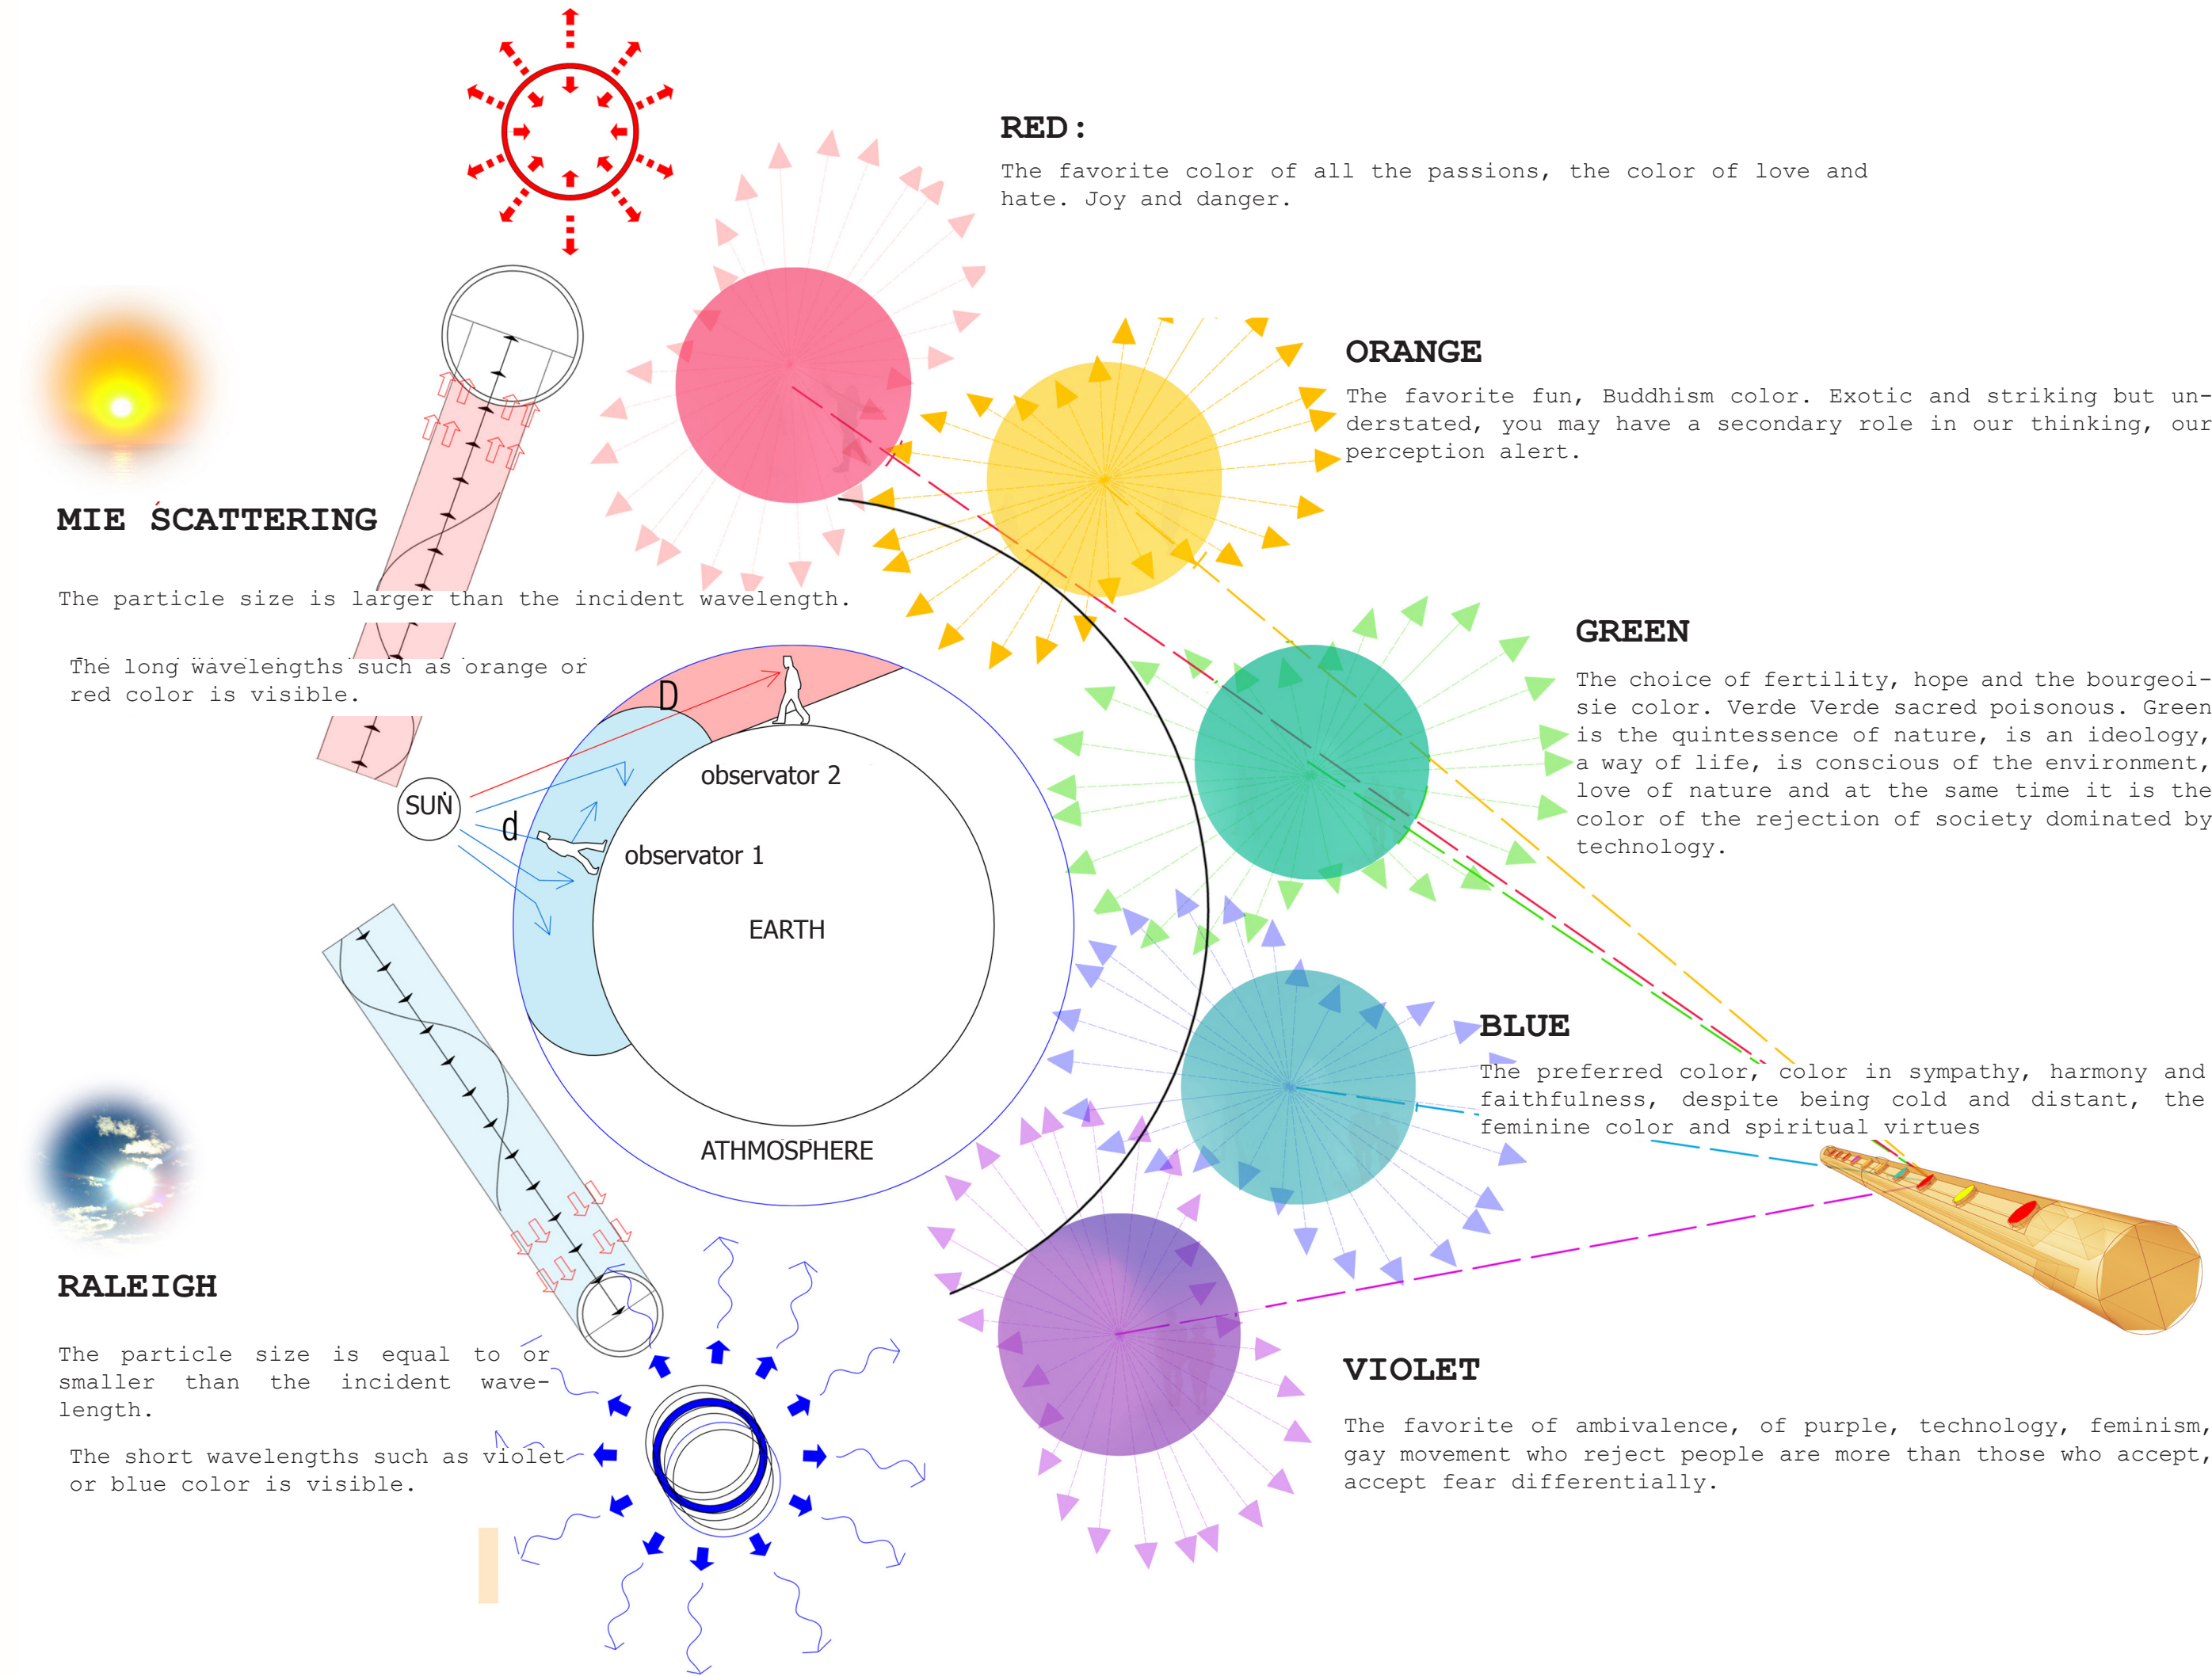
RED:

The favorite color of all the passions, the color of love and hate. Joy and danger.

ORANGE

The favorite fun, Buddhism color. Exotic and striking but understated, you may have a secondary role in our thinking, our perception alert.

MIE SCATTERING

The particle size is larger than the incident wavelength.

The long wavelengths such as orange or red color is visible.

D

observator 2

SUN

d

observator 1

EARTH

ATHMOSPHERE

GREEN

The choice of fertility, hope and the bourgeoisie color. Verde Verde sacred poisonous. Green is the quintessence of nature, is an ideology, a way of life, is conscious of the environment, love of nature and at the same time it is the color of the rejection of society dominated by technology.

BLUE

The preferred color, color in sympathy, harmony and faithfulness, despite being cold and distant, the feminine color and spiritual virtues

RALEIGH

The particle size is equal to or smaller than the incident wavelength.

The short wavelengths such as violet or blue color is visible.

VIOLET

The favorite of ambivalence, of purple, technology, feminism, gay movement who reject people are more than those who accept, accept fear differentially.